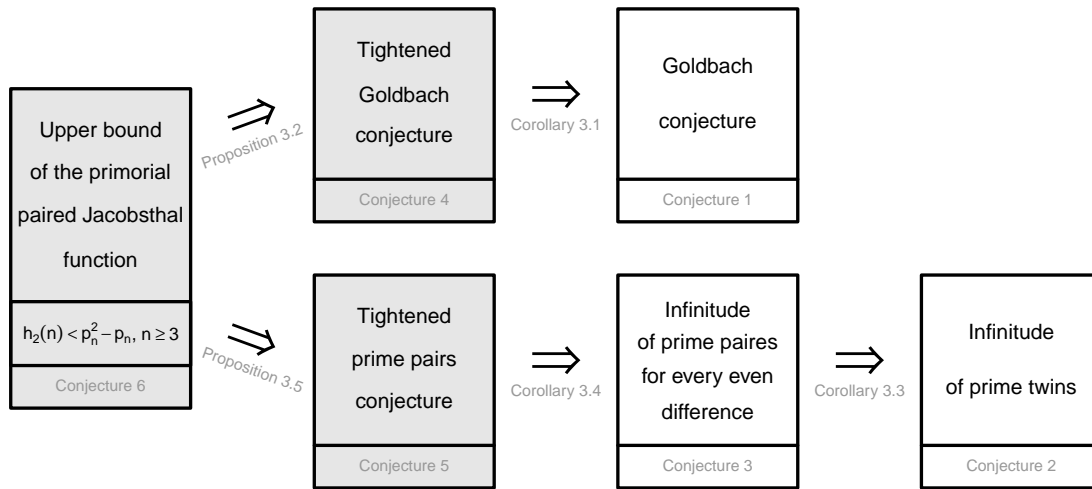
Upper bound of the primorial paired Jacobsthal function

$h_2(n) < p_n^2 - p_n,\ n \geq 3$

Conjecture 6

$\Rightarrow$
Proposition 3.2

Tightened Goldbach conjecture

Conjecture 4

$\Rightarrow$
Corollary 3.1

Goldbach conjecture

Conjecture 1

$\Rightarrow$
Proposition 3.5

Tightened prime pairs conjecture

Conjecture 5

$\Rightarrow$
Corollary 3.4

Infinitude of prime paires for every even difference

Conjecture 3

$\Rightarrow$
Corollary 3.3

Infinitude of prime twins

Conjecture 2